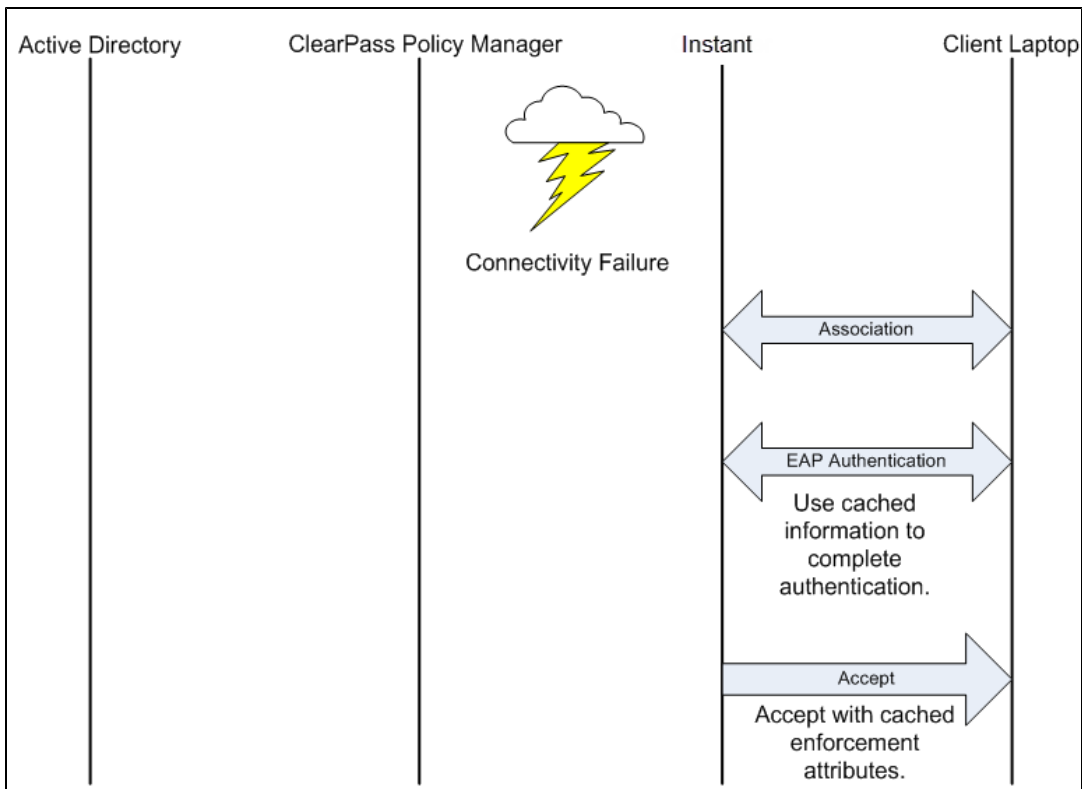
Active Directory

ClearPass Policy Manager

Instant

Client Laptop

Connectivity Failure

Association

EAP Authentication

Use cached information to complete authentication.

Accept

Accept with cached enforcement attributes.